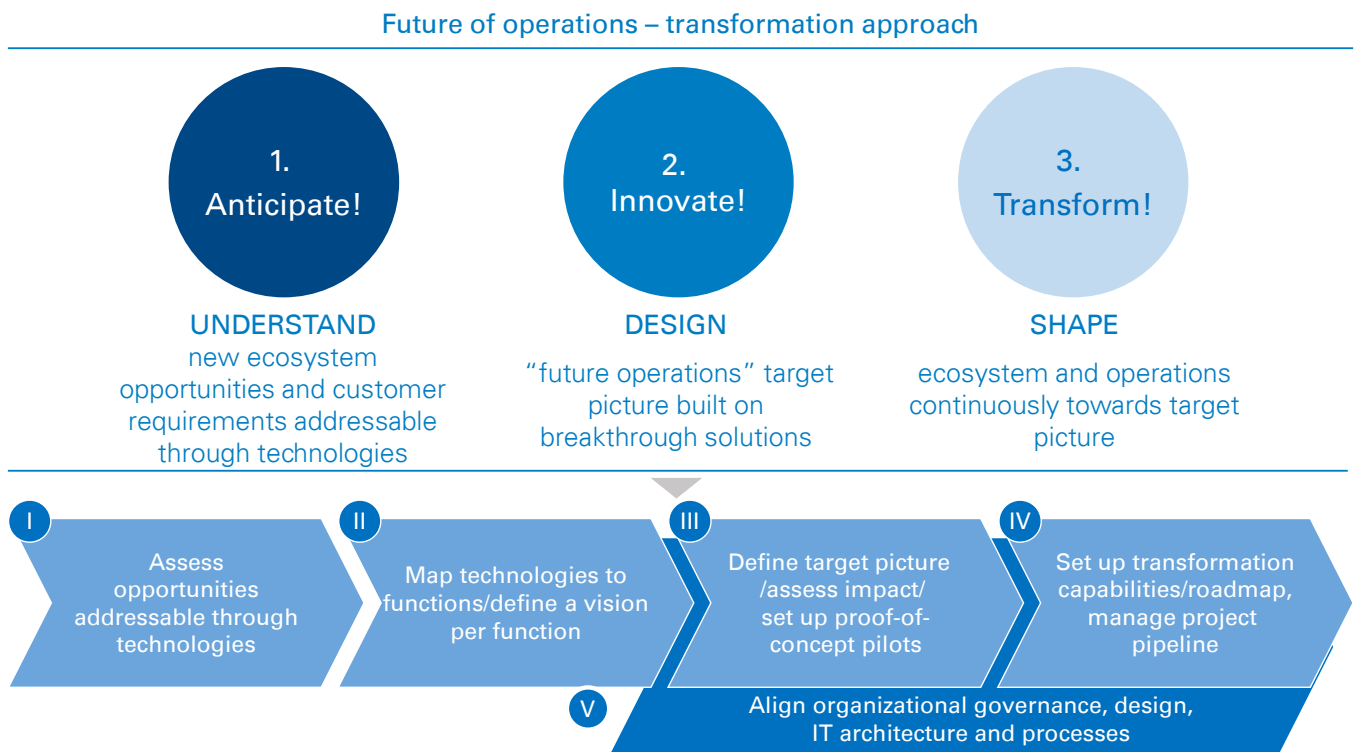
Future of operations – transformation approach

1.
Anticipate!

2.
Innovate!

3.
Transform!

UNDERSTAND
new ecosystem opportunities and customer requirements addressable through technologies

DESIGN
"future operations" target picture built on breakthrough solutions

SHAPE
ecosystem and operations continuously towards target picture

I
Assess opportunities addressable through technologies

II
Map technologies to functions/define a vision per function

III
Define target picture /assess impact/ set up proof-of-concept pilots

IV
Set up transformation capabilities/roadmap, manage project pipeline

V
Align organizational governance, design, IT architecture and processes